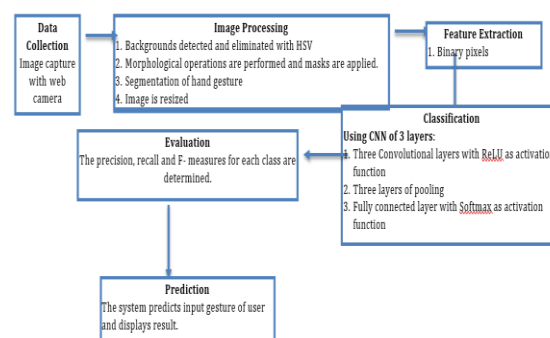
Data Collection
Image capture with web camera

Image Processing
1. Backgrounds detected and eliminated with HSV
2. Morphological operations are performed and masks are applied.
3. Segmentation of hand gesture
4. Image is resized

Feature Extraction
1. Binary pixels

Classification
Using CNN of 3 layers:
1. Three Convolutional layers with ReLU as activation function
2. Three layers of pooling
3. Fully connected layer with Softmax as activation function

Evaluation
The precision, recall and F- measures for each class are determined.

Prediction
The system predicts input gesture of user and displays result.